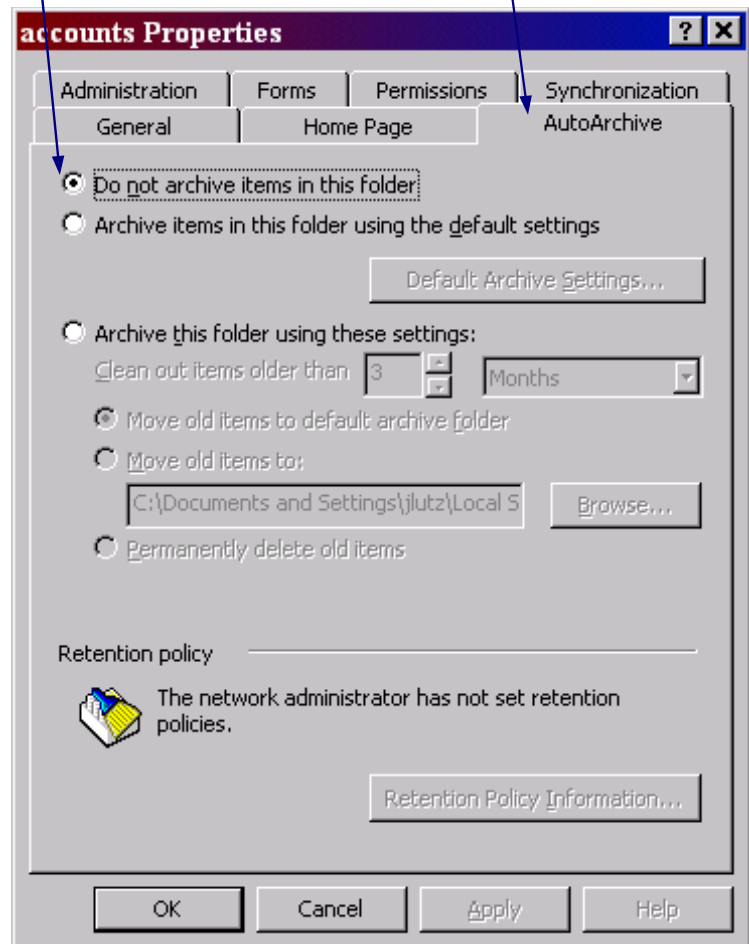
accounts Properties

?

Administration

Forms

Permissions

Synchronization

General

Home Page

AutoArchive

Do not archive items in this folder

Archive items in this folder using the default settings

Default Archive Settings...

Archive this folder using these settings:

Clean out items older than

3

Months

Move old items to default archive folder

Move old items to:

C:\Documents and Settings\jlutz\Local S

Browse...

Permanently delete old items

Retention policy

The network administrator has not set retention policies.

Retention Policy Information...

OK

Cancel

Apply

Help